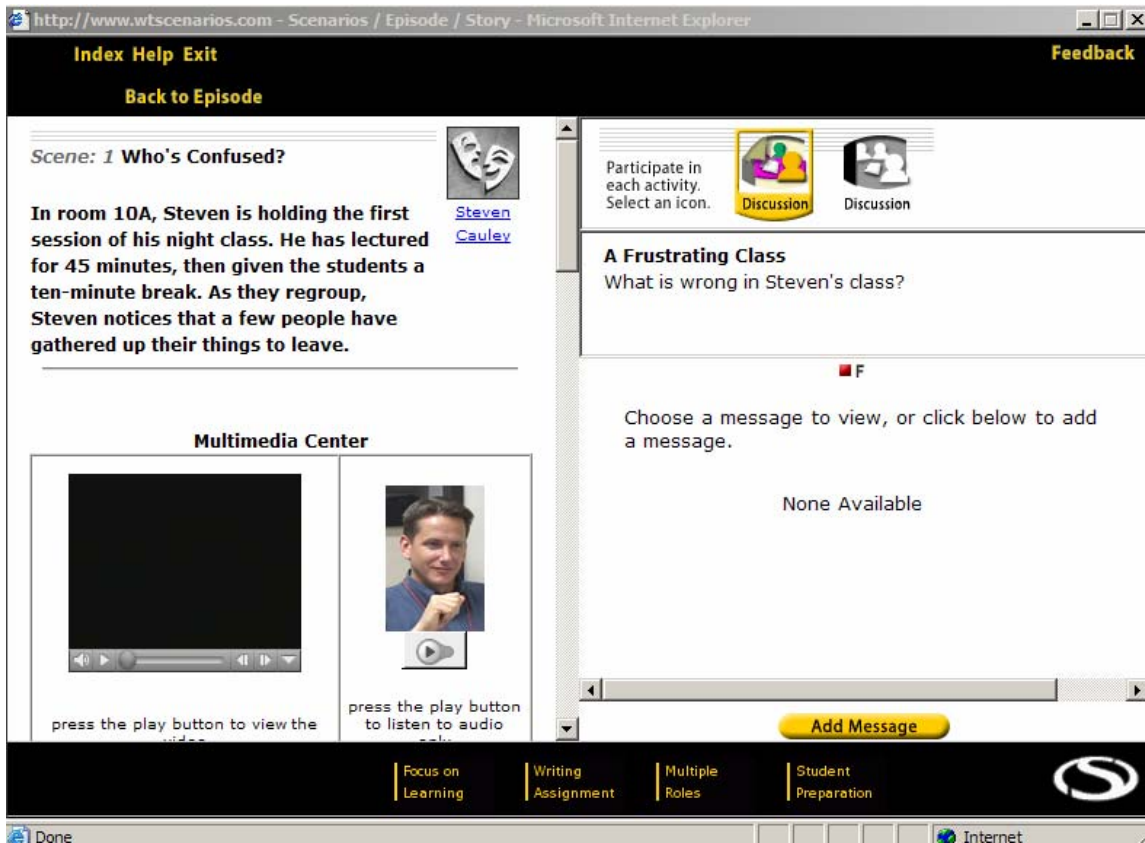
http://www.wtscenarios.com - Scenarios / Episode / Story - Microsoft Internet Explorer

Index Help Exit

Feedback

Back to Episode

Scene: 1 Who's Confused?

Steven Cauley

In room 10A, Steven is holding the first session of his night class. He has lectured for 45 minutes, then given the students a ten-minute break. As they regroup, Steven notices that a few people have gathered up their things to leave.

Multimedia Center

press the play button to view the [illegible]

press the play button to listen to audio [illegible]

Participate in each activity. Select an icon.

Discussion

Discussion

A Frustrating Class
What is wrong in Steven's class?

F

Choose a message to view, or click below to add a message.

None Available

Add Message

Focus on Learning

Writing Assignment

Multiple Roles

Student Preparation

Done

Internet